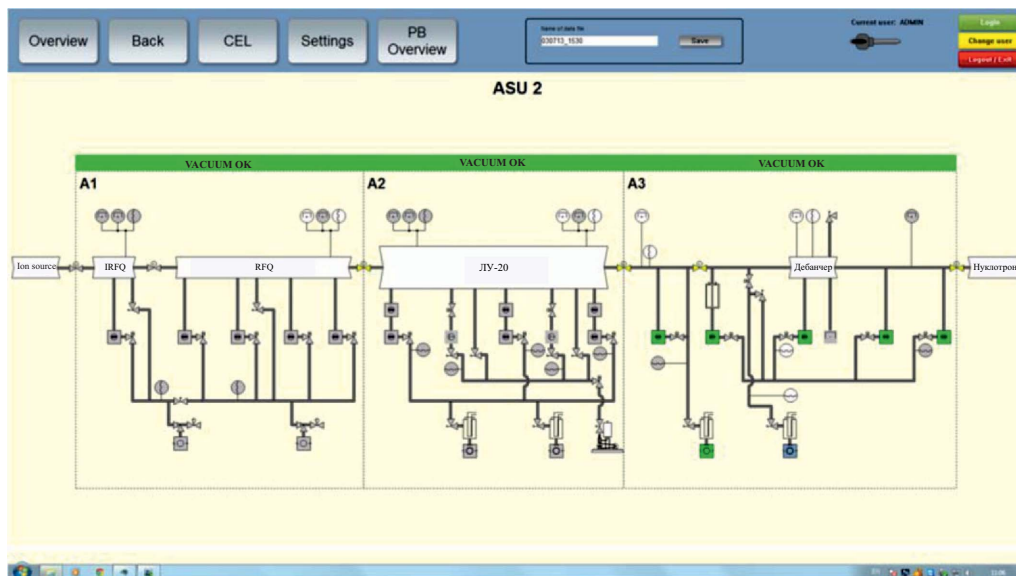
Overview
Back
CEL
Settings
PB Overview
Name of data file
030713_1530
Save
Current user: ADMIN
Login
Change user
Logout / Exit

ASU 2

VACUUM OK
VACUUM OK
VACUUM OK

A1
A2
A3

Ion source
IRFQ
RFQ
ЛУ-20
Дебанчер
Нуклотрон